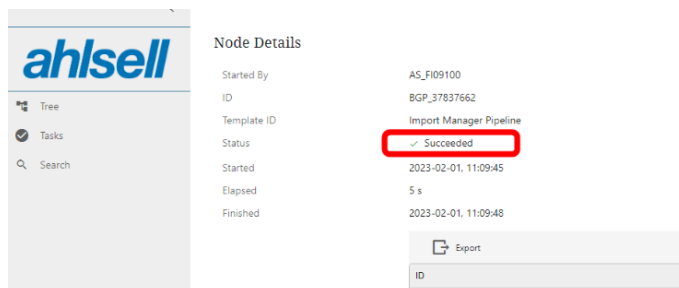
ahlsell

Tree

Tasks

Search

Node Details

| | |
|---|---|
| Started By | AS_FI09100 |
| ID | BGP_37837662 |
| Template ID | Import Manager Pipeline |
| Status | ✓ Succeeded |
| Started | 2023-02-01, 11:09:45 |
| Elapsed | 5 s |
| Finished | 2023-02-01, 11:09:48 |

Export

ID